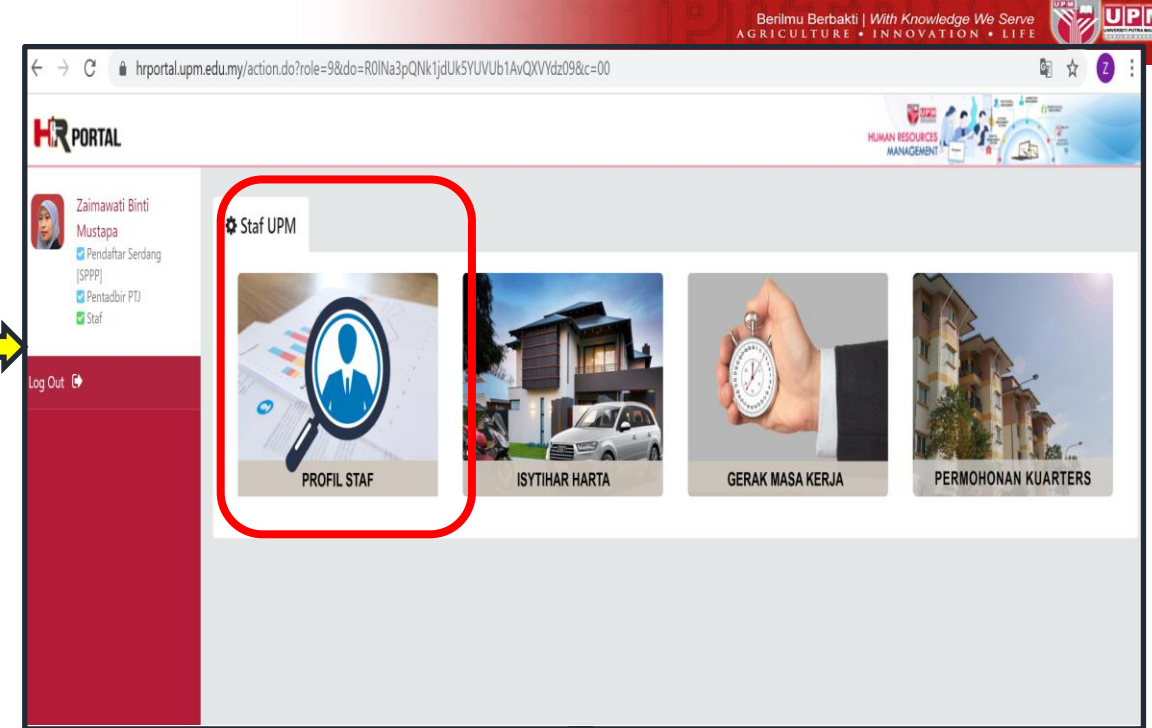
Berilmu Berbakti | With Knowledge We Serve
AGRICULTURE • INNOVATION • LIFE

UPM

hrportal.upm.edu.my/action.do?role=9&do=R0lNa3pQNk1jdUk5YUVUb1AvQXVYdz09&c=00

HR PORTAL

HUMAN RESOURCES MANAGEMENT

Zaimawati Binti Mustapa
Pendaftar Serdang [SPPP]
Pentadbir PTJ
Staf

Log Out

Staf UPM

PROFIL STAF

ISYTIHAR HARTA

GERAK MASA KERJA

PERMOHONAN KUARTERS